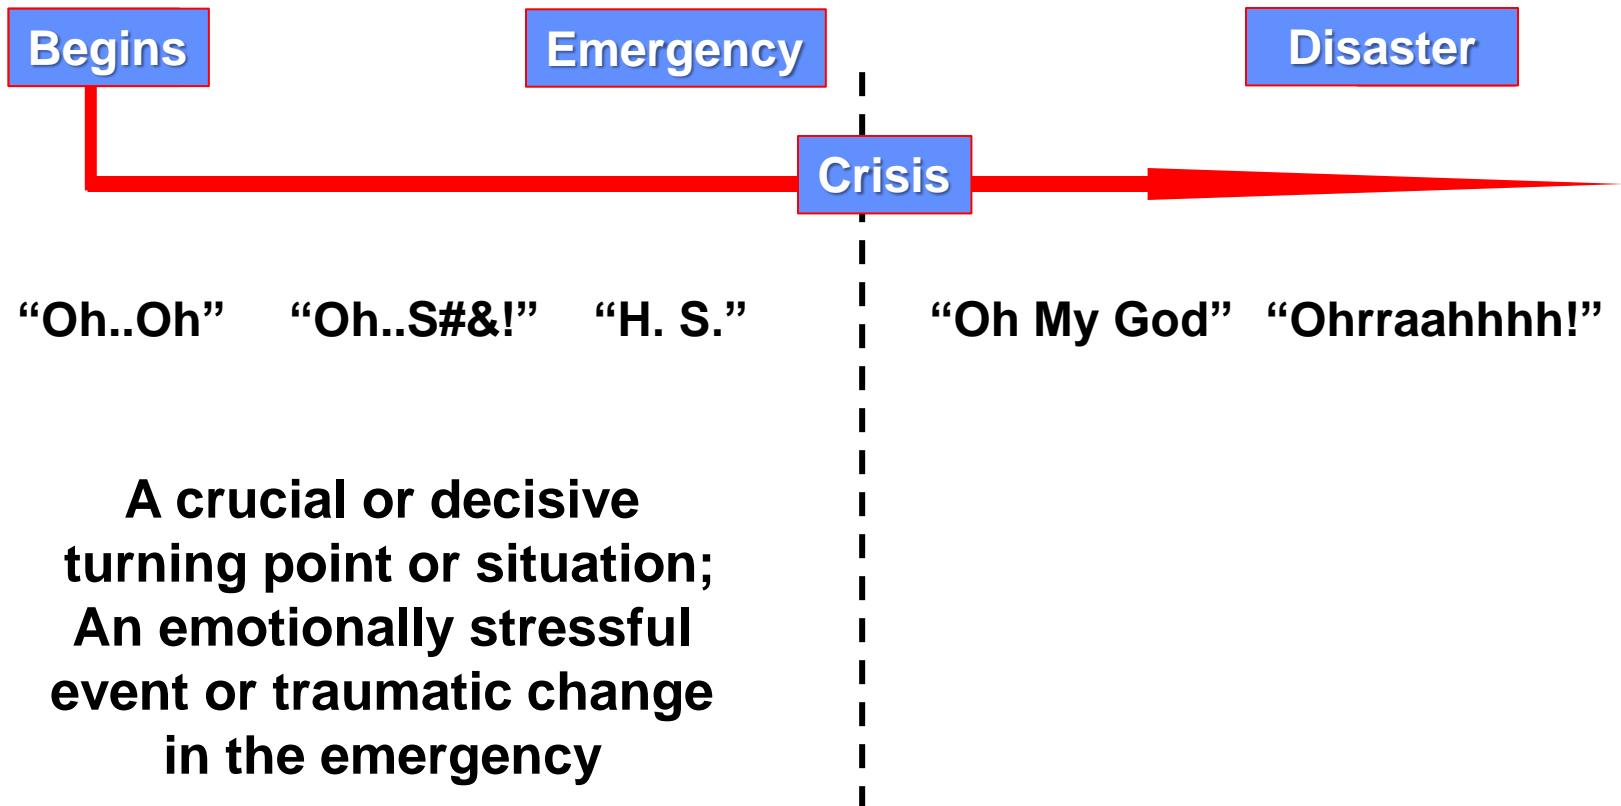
Begins

Emergency

Disaster

Crisis

“Oh..Oh” “Oh..S#&!” “H. S.”

“Oh My God” “Ohrraahhhh!”

A crucial or decisive turning point or situation; An emotionally stressful event or traumatic change in the emergency